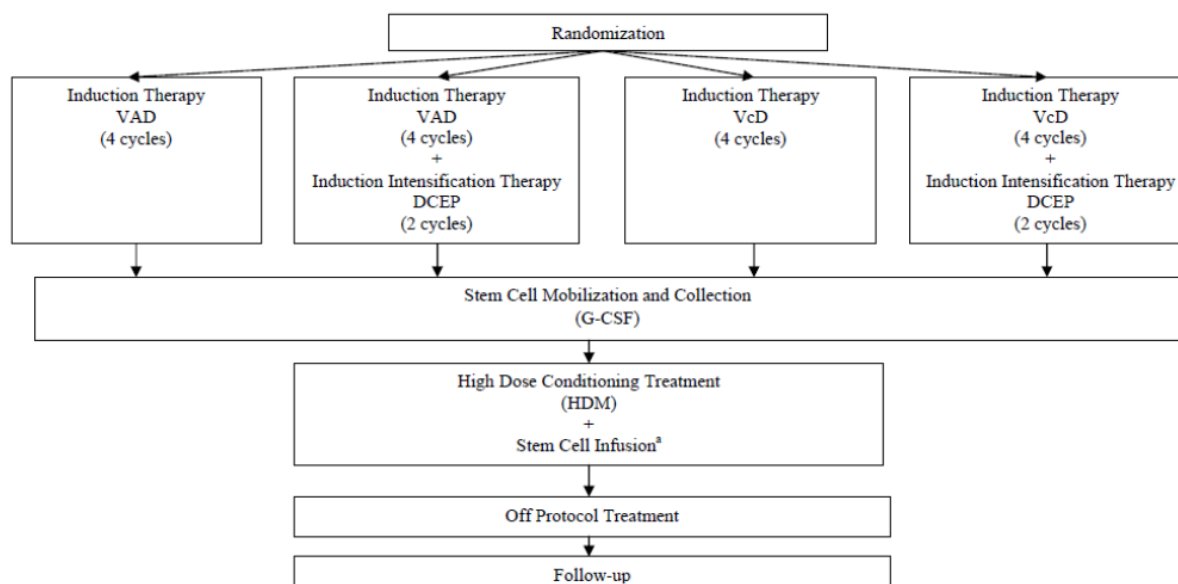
Randomization

Induction Therapy
VAD
(4 cycles)

Induction Therapy
VAD
(4 cycles)
+
Induction Intensification Therapy
DCEP
(2 cycles)

Induction Therapy
VcD
(4 cycles)

Induction Therapy
VcD
(4 cycles)
+
Induction Intensification Therapy
DCEP
(2 cycles)

Stem Cell Mobilization and Collection
(G-CSF)

High Dose Conditioning Treatment
(HDM)
+
Stem Cell Infusion$^a$

Off Protocol Treatment

Follow-up